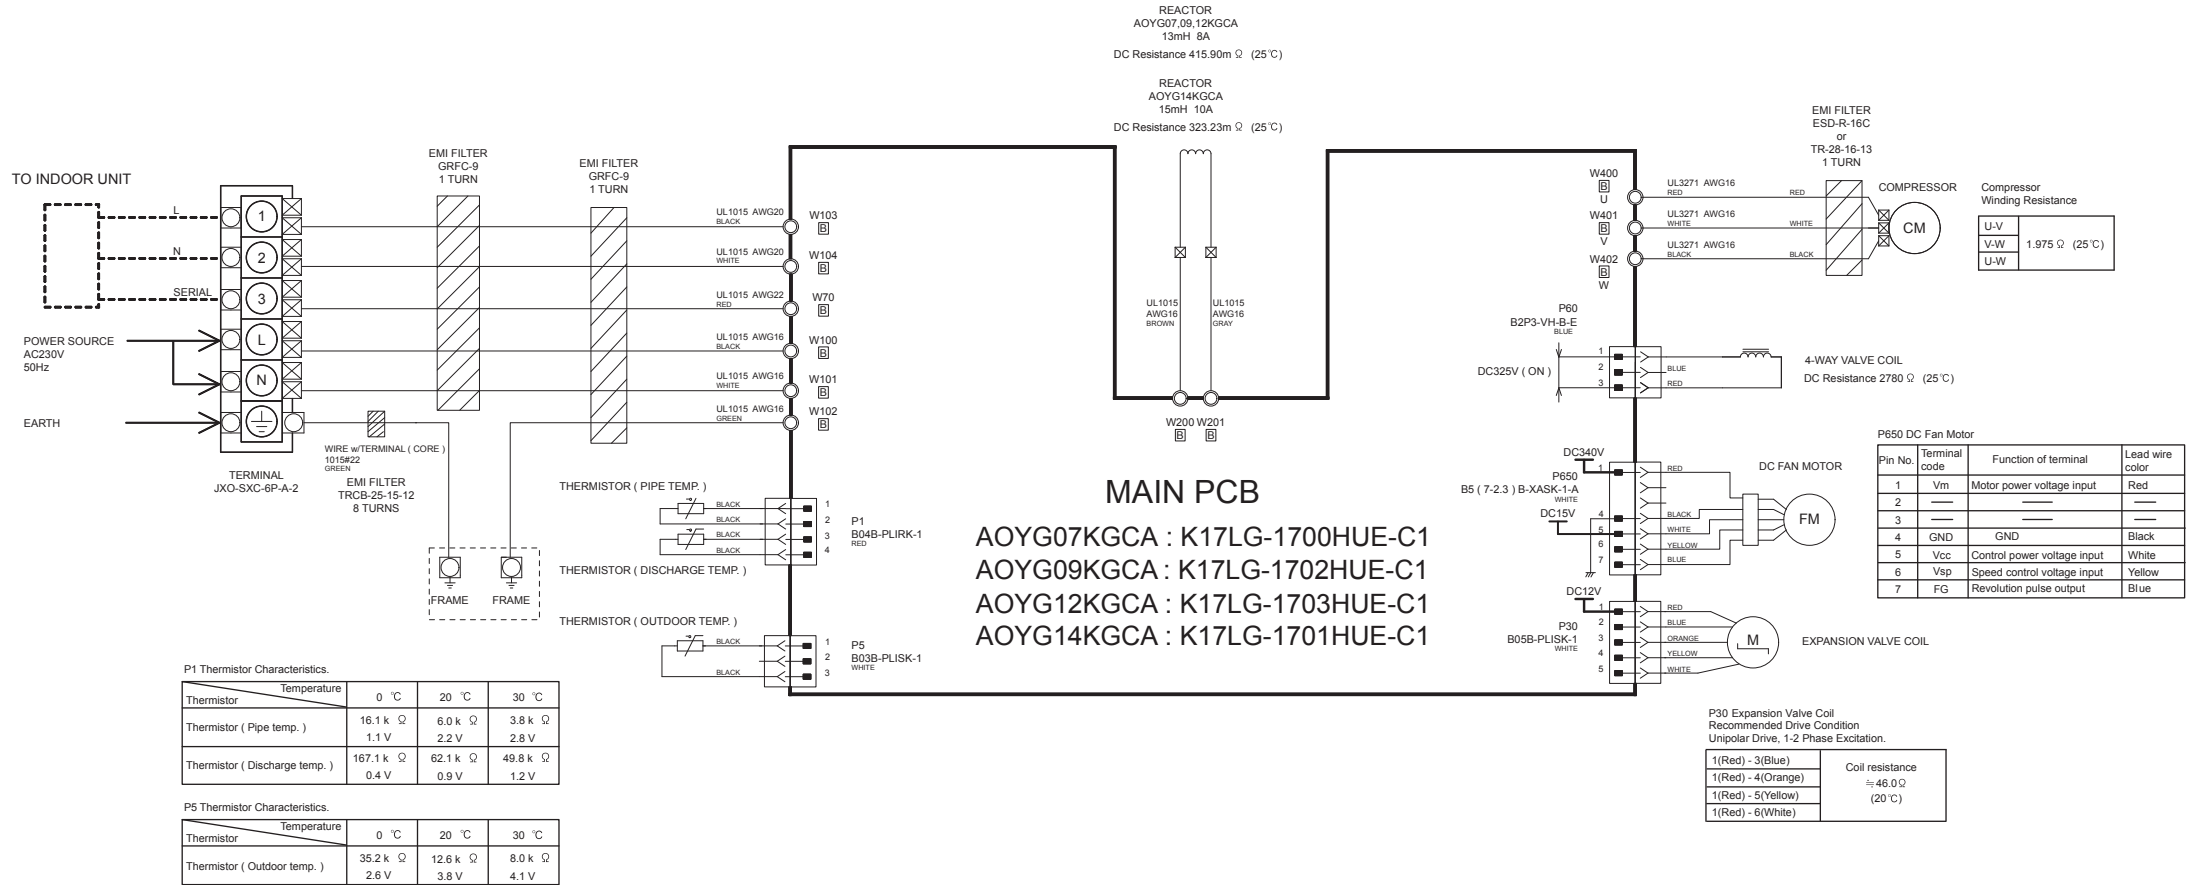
REACTOR
AOYG07,09,12KGCA
13mH 8A
DC Resistance 415.90m Ω (25℃)

REACTOR
AOYG14KGCA
15mH 10A
DC Resistance 323.23m Ω (25℃)

EMI FILTER
ESD-R-16C
or
TR-28-16-13
1 TURN

TO INDOOR UNIT

EMI FILTER
GRFC-9
1 TURN

EMI FILTER
GRFC-9
1 TURN

L
N
SERIAL

1
2
3
L
N

POWER SOURCE
AC230V
50Hz

EARTH

UL1015 AWG20
BLACK
W103
B

UL1015 AWG20
WHITE
W104
B

UL1015 AWG22
RED
W70
B

UL1015 AWG16
BLACK
W100
B

UL1015 AWG16
WHITE
W101
B

UL1015 AWG16
GREEN
W102
B

UL1015
AWG16
BROWN

UL1015
AWG16
GRAY

W200 W201
B B

W400
B
U

W401
B
V

W402
B
W

UL3271 AWG16
RED
RED

UL3271 AWG16
WHITE
WHITE

UL3271 AWG16
BLACK
BLACK

COMPRESSOR
CM

Compressor
Winding Resistance

| U-V | 1.975 Ω (25℃) |
|---|---|
| V-W | |
| U-W | |

P60
B2P3-VH-B-E
BLUE

DC325V ( ON )
1
2
3
BLUE
RED

4-WAY VALVE COIL
DC Resistance 2780 Ω (25℃)

WIRE w/TERMINAL ( CORE )
1015#22
GREEN

TERMINAL
JXO-SXC-6P-A-2

EMI FILTER
TRCB-25-15-12
8 TURNS

FRAME FRAME

THERMISTOR ( PIPE TEMP. )
BLACK
BLACK
BLACK
BLACK
THERMISTOR ( DISCHARGE TEMP. )
1
2
3
4
P1
B04B-PLIRK-1
RED

THERMISTOR ( OUTDOOR TEMP. )
BLACK
BLACK
1
2
3
P5
B03B-PLISK-1
WHITE

MAIN PCB

AOYG07KGCA : K17LG-1700HUE-C1
AOYG09KGCA : K17LG-1702HUE-C1
AOYG12KGCA : K17LG-1703HUE-C1
AOYG14KGCA : K17LG-1701HUE-C1

DC340V
P650
B5 ( 7-2.3 ) B-XASK-1-A
WHITE
DC15V
1
4
5
6
7
RED
BLACK
WHITE
YELLOW
BLUE

DC FAN MOTOR
FM

DC12V
P30
B05B-PLISK-1
WHITE
1
2
3
4
5
RED
BLUE
ORANGE
YELLOW
WHITE
M
EXPANSION VALVE COIL

P650 DC Fan Motor

| Pin No. | Terminal code | Function of terminal | Lead wire color |
|---|---|---|---|
| 1 | Vm | Motor power voltage input | Red |
| 2 | — | — | — |
| 3 | — | — | — |
| 4 | GND | GND | Black |
| 5 | Vcc | Control power voltage input | White |
| 6 | Vsp | Speed control voltage input | Yellow |
| 7 | FG | Revolution pulse output | Blue |

P1 Thermistor Characteristics.

| Temperature / Thermistor | 0 ℃ | 20 ℃ | 30 ℃ |
|---|---|---|---|
| Thermistor ( Pipe temp. ) | 16.1 k Ω 1.1 V | 6.0 k Ω 2.2 V | 3.8 k Ω 2.8 V |
| Thermistor ( Discharge temp. ) | 167.1 k Ω 0.4 V | 62.1 k Ω 0.9 V | 49.8 k Ω 1.2 V |

P5 Thermistor Characteristics.

| Temperature / Thermistor | 0 ℃ | 20 ℃ | 30 ℃ |
|---|---|---|---|
| Thermistor ( Outdoor temp. ) | 35.2 k Ω 2.6 V | 12.6 k Ω 3.8 V | 8.0 k Ω 4.1 V |

P30 Expansion Valve Coil
Recommended Drive Condition
Unipolar Drive, 1-2 Phase Excitation.

| 1(Red) - 3(Blue) | Coil resistance ≒46.0Ω (20℃) |
|---|---|
| 1(Red) - 4(Orange) | |
| 1(Red) - 5(Yellow) | |
| 1(Red) - 6(White) | |